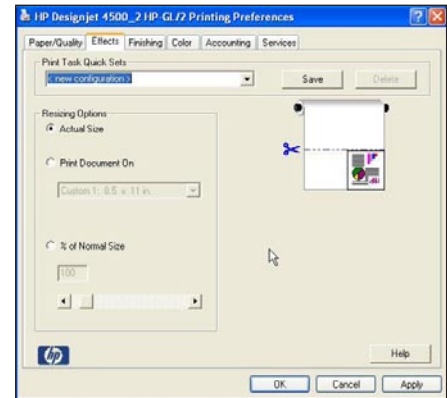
HP Designjet 4500_2 HP-GL/2 Printing Preferences

Paper/Quality | Effects | Finishing | Color | Accounting | Services

Print Task Quick Sets
<new configuration>
Save
Delete

Resizing Options
Actual Size
Print Document On
Custom 1: 8.5 x 11 in.
% of Normal Size
100

Help
OK
Cancel
Apply